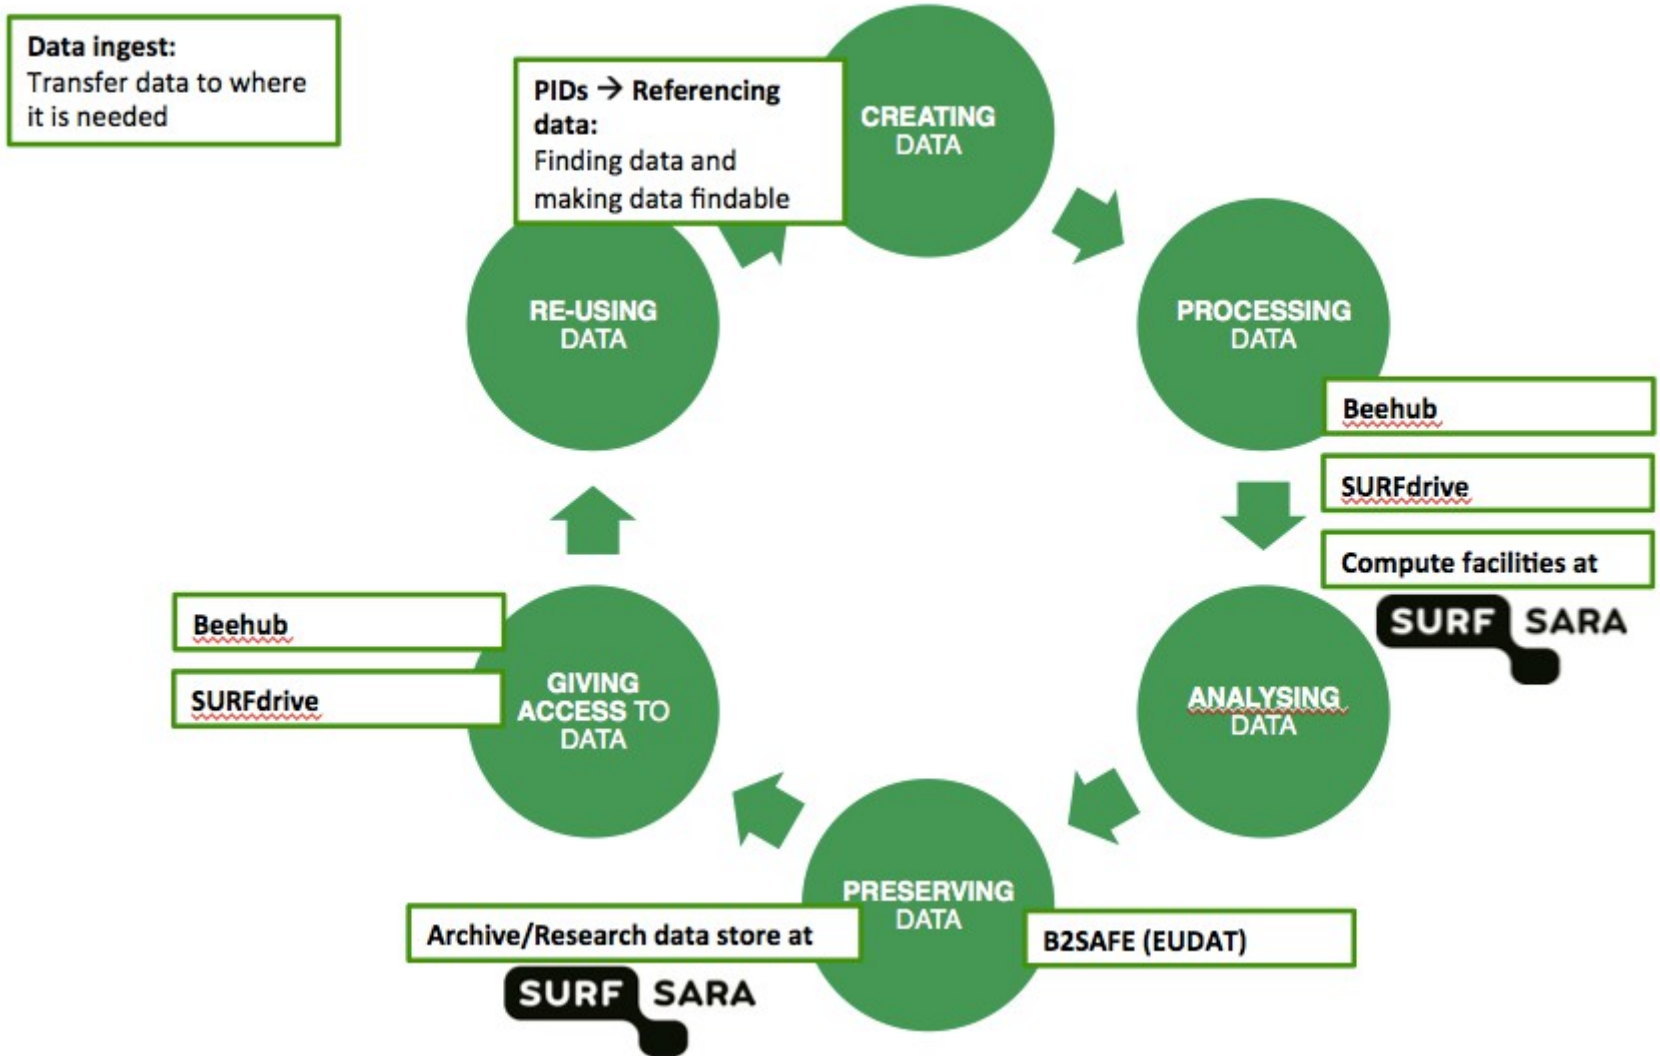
Data ingest:
Transfer data to where it is needed

PIDs → Referencing data:
Finding data and making data findable

CREATING DATA

PROCESSING DATA

Beehub

SURFdrive

Compute facilities at

SURF SARA

ANALYSING DATA

PRESERVING DATA

B2SAFE (EUDAT)

Archive/Research data store at

SURF SARA

GIVING ACCESS TO DATA

Beehub

SURFdrive

RE-USING DATA